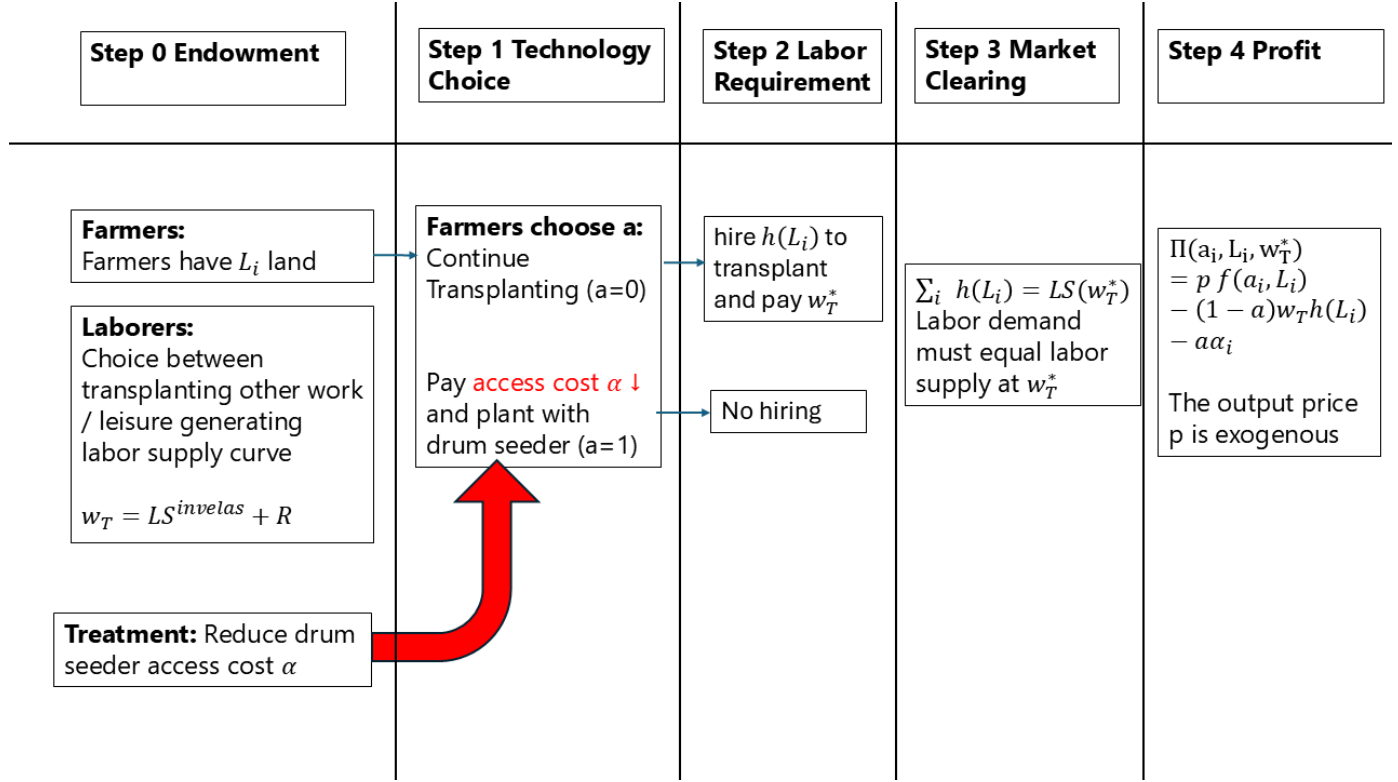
Step 0 Endowment

Step 1 Technology Choice

Step 2 Labor Requirement

Step 3 Market Clearing

Step 4 Profit

Farmers:
Farmers have $L_i$ land

Laborers:
Choice between transplanting other work / leisure generating labor supply curve

$w_T = LS^{invelas} + R$

Treatment: Reduce drum seeder access cost $\alpha$

Farmers choose a:
Continue Transplanting (a=0)

Pay access cost $\alpha$ ↓ and plant with drum seeder (a=1)

hire $h(L_i)$ to transplant and pay $w_T^*$

No hiring

$\sum_i h(L_i) = LS(w_T^*)$
Labor demand must equal labor supply at $w_T^*$

$\Pi(a_i, L_i, w_T^*)$
$= p\,f(a_i, L_i)$
$-(1-a)w_T h(L_i)$
$-a\alpha_i$

The output price p is exogenous